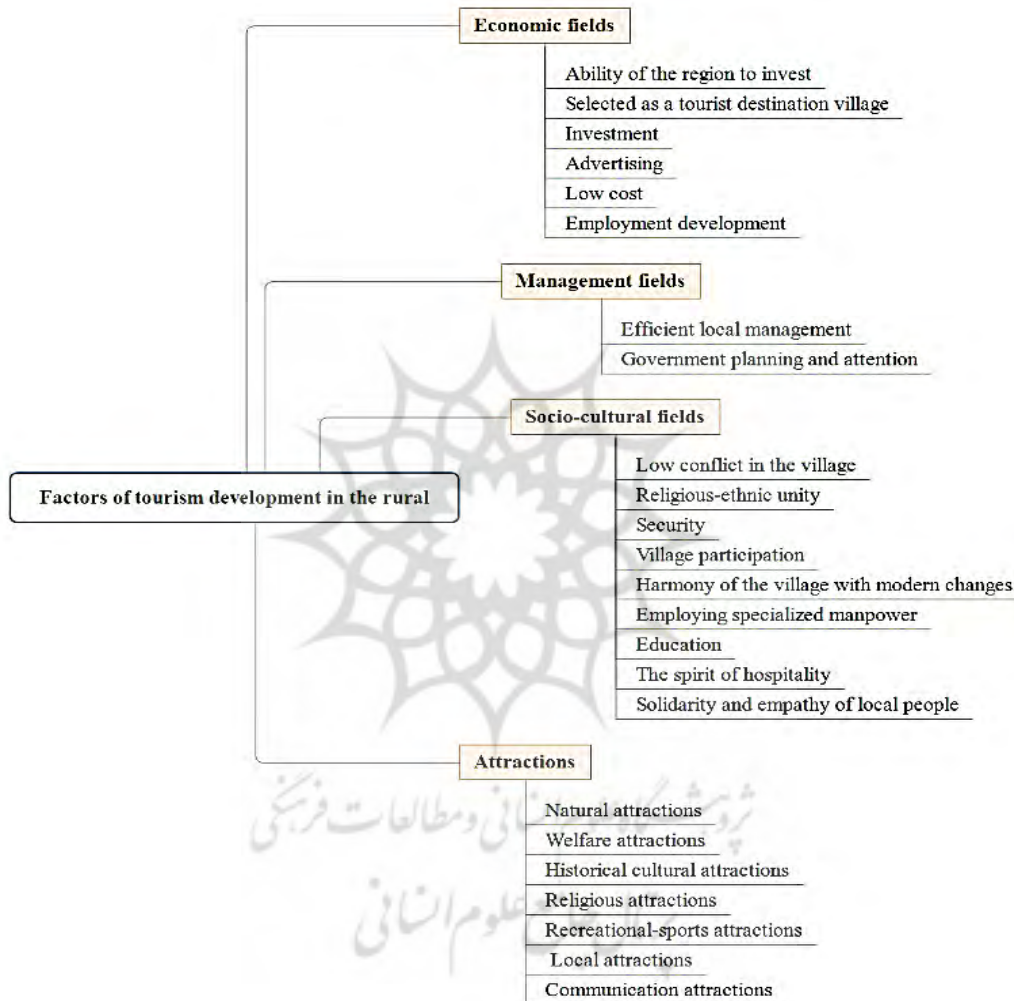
Factors of tourism development in the rural

Economic fields

Ability of the region to invest
Selected as a tourist destination village
Investment
Advertising
Low cost
Employment development

Management fields

Efficient local management
Government planning and attention

Socio-cultural fields

Low conflict in the village
Religious-ethnic unity
Security
Village participation
Harmony of the village with modern changes
Employing specialized manpower
Education
The spirit of hospitality
Solidarity and empathy of local people

Attractions

Natural attractions
Welfare attractions
Historical cultural attractions
Religious attractions
Recreational-sports attractions
Local attractions
Communication attractions

پژوهشگاه علوم انسانی و مطالعات فرهنگی
پرتال جامع علوم انسانی